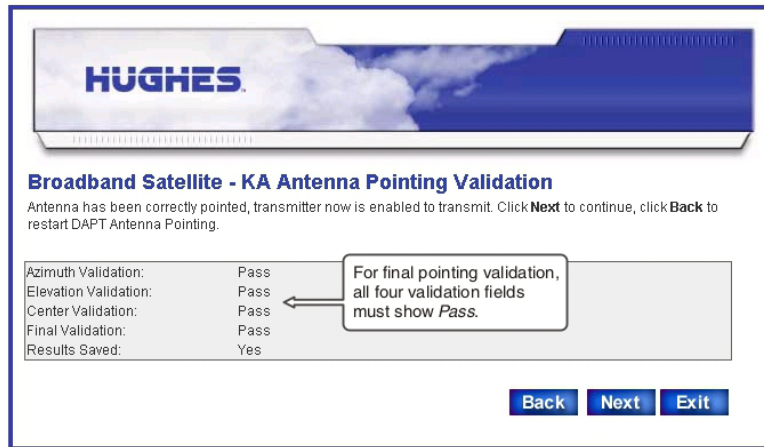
HUGHES.

Broadband Satellite - KA Antenna Pointing Validation

Antenna has been correctly pointed, transmitter now is enabled to transmit. Click **Next** to continue, click **Back** to restart DAPT Antenna Pointing.

| | |
|---|---|
| Azimuth Validation: | Pass |
| Elevation Validation: | Pass |
| Center Validation: | Pass |
| Final Validation: | Pass |
| Results Saved: | Yes |

For final pointing validation, all four validation fields must show *Pass*.

Back Next Exit